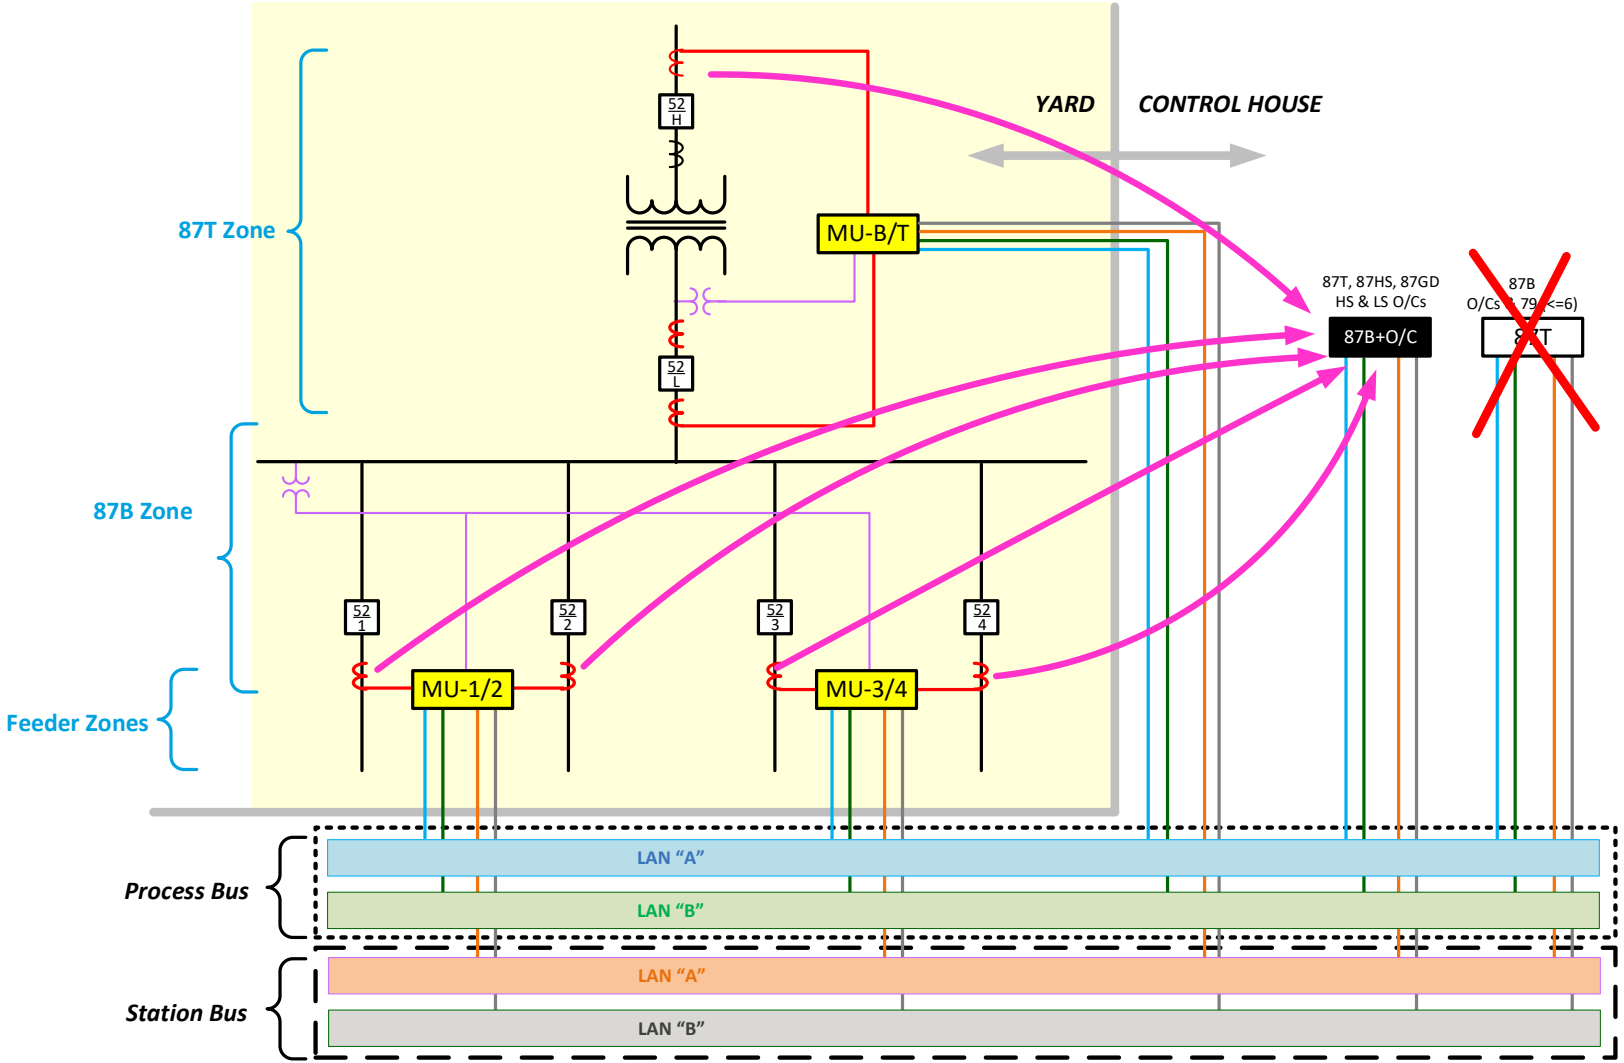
YARD CONTROL HOUSE

87T Zone

$\frac{52}{H}$

MU-B/T

87T, 87HS, 87GD
HS & LS O/Cs

87B+O/C

87B
O/Cs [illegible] 79 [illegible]<=6)

87T

$\frac{52}{L}$

87B Zone

$\frac{52}{1}$ $\frac{52}{2}$ $\frac{52}{3}$ $\frac{52}{4}$

Feeder Zones

MU-1/2

MU-3/4

Process Bus

LAN "A"

LAN "B"

Station Bus

LAN "A"

LAN "B"